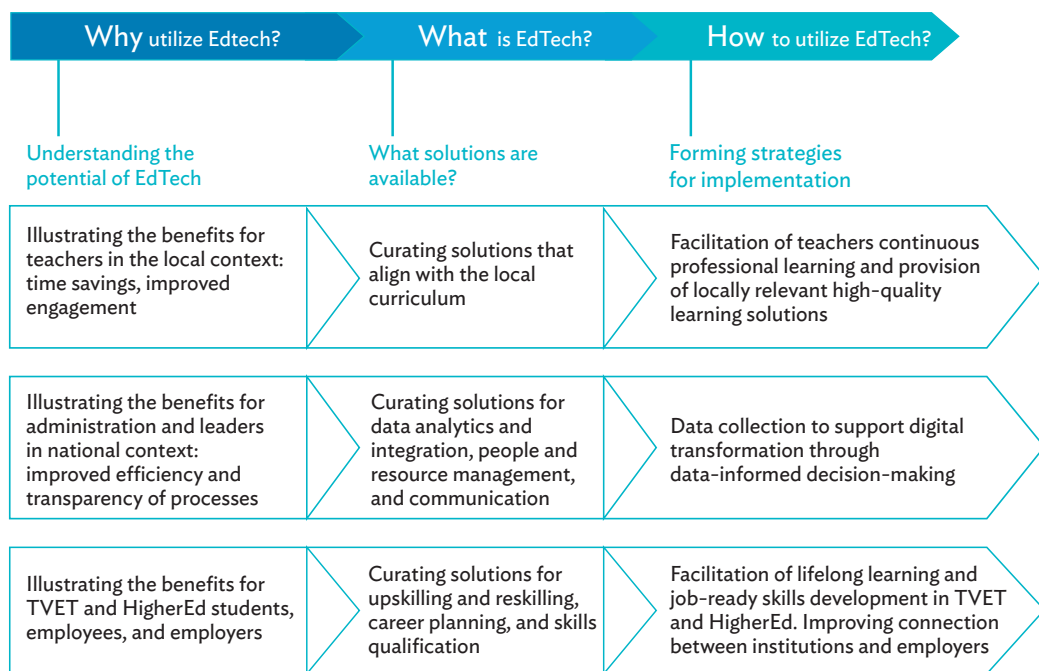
Why utilize Edtech?

What is EdTech?

How to utilize EdTech?

Understanding the potential of EdTech

What solutions are available?

Forming strategies for implementation

Illustrating the benefits for teachers in the local context: time savings, improved engagement

Curating solutions that align with the local curriculum

Facilitation of teachers continuous professional learning and provision of locally relevant high-quality learning solutions

Illustrating the benefits for administration and leaders in national context: improved efficiency and transparency of processes

Curating solutions for data analytics and integration, people and resource management, and communication

Data collection to support digital transformation through data-informed decision-making

Illustrating the benefits for TVET and HigherEd students, employees, and employers

Curating solutions for upskilling and reskilling, career planning, and skills qualification

Facilitation of lifelong learning and job-ready skills development in TVET and HigherEd. Improving connection between institutions and employers